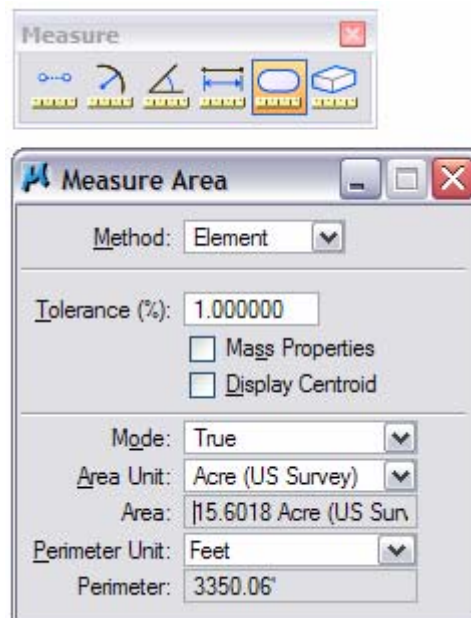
Measure

Measure Area

Method: Element

Tolerance (%): 1.000000

Mass Properties

Display Centroid

Mode: True

Area Unit: Acre (US Survey)

Area: 15.6018 Acre (US Sur

Perimeter Unit: Feet

Perimeter: 3350.06'